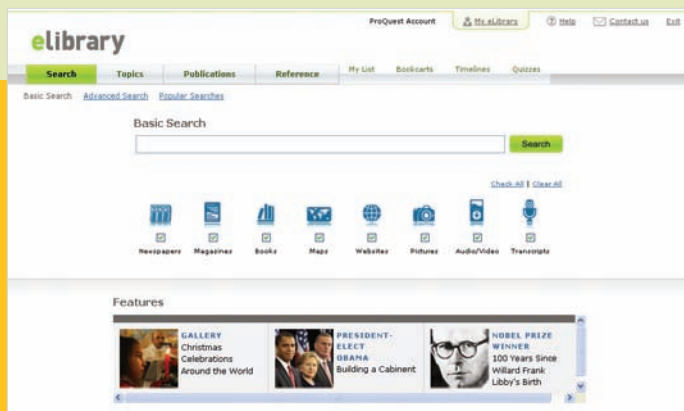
elibrary

ProQuest Account My eLibrary Help Contact us Exit

Search Topics Publications Reference My List Bookcarts Timelines Quizzes

Basic Search Advanced Search Popular Searches

Basic Search

Search

Check All | Clear All

Newspapers Magazines Books Maps Websites Pictures Audio/Video Transcripts

Features

GALLERY Christmas Celebrations Around the World

PRESIDENT-ELECT OBAMA Building a Cabinent

NOBEL PRIZE WINNER 100 Years Since Willard Frank Libby's Birth